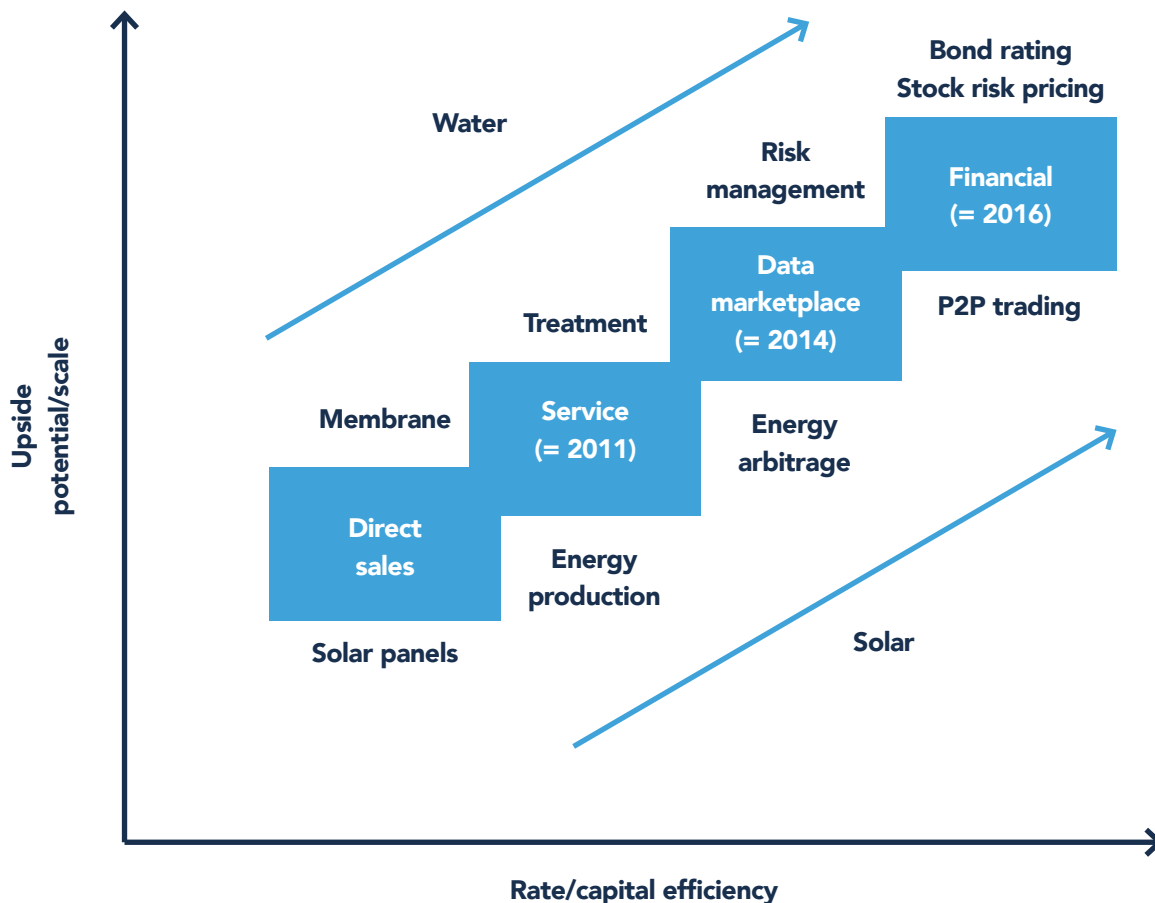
Upside potential/scale

Water

Bond rating
Stock risk pricing

Risk management

Financial (= 2016)

Data marketplace (= 2014)

Treatment

P2P trading

Membrane

Service (= 2011)

Energy arbitrage

Direct sales

Energy production

Solar panels

Solar

Rate/capital efficiency